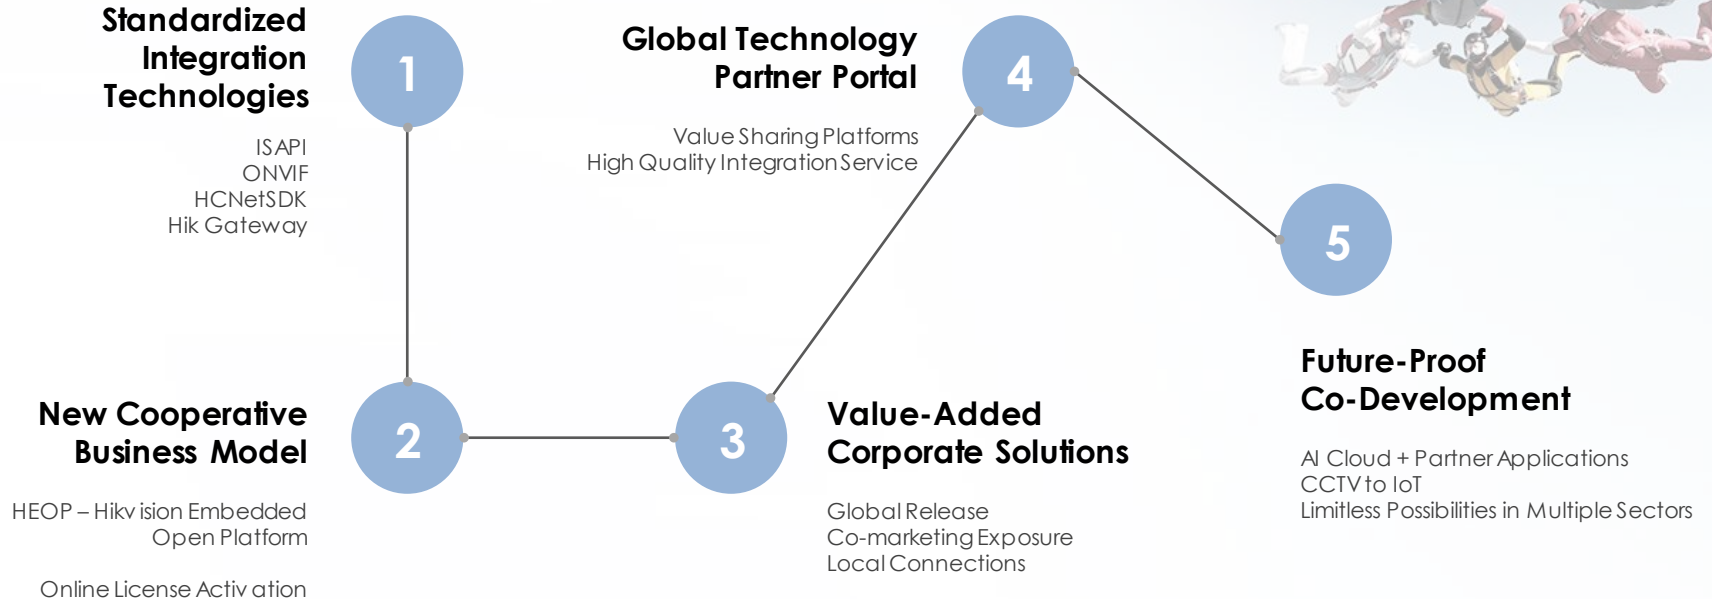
Standardized Integration Technologies

1

ISAPI
ONVIF
HCNetSDK
Hik Gateway

Global Technology Partner Portal

4

Value Sharing Platforms
High Quality Integration Service

5

Future-Proof Co-Development

AI Cloud + Partner Applications
CCTV to IoT
Limitless Possibilities in Multiple Sectors

New Cooperative Business Model

2

HEOP – Hikvision Embedded Open Platform

Online License Activation

3

Value-Added Corporate Solutions

Global Release
Co-marketing Exposure
Local Connections